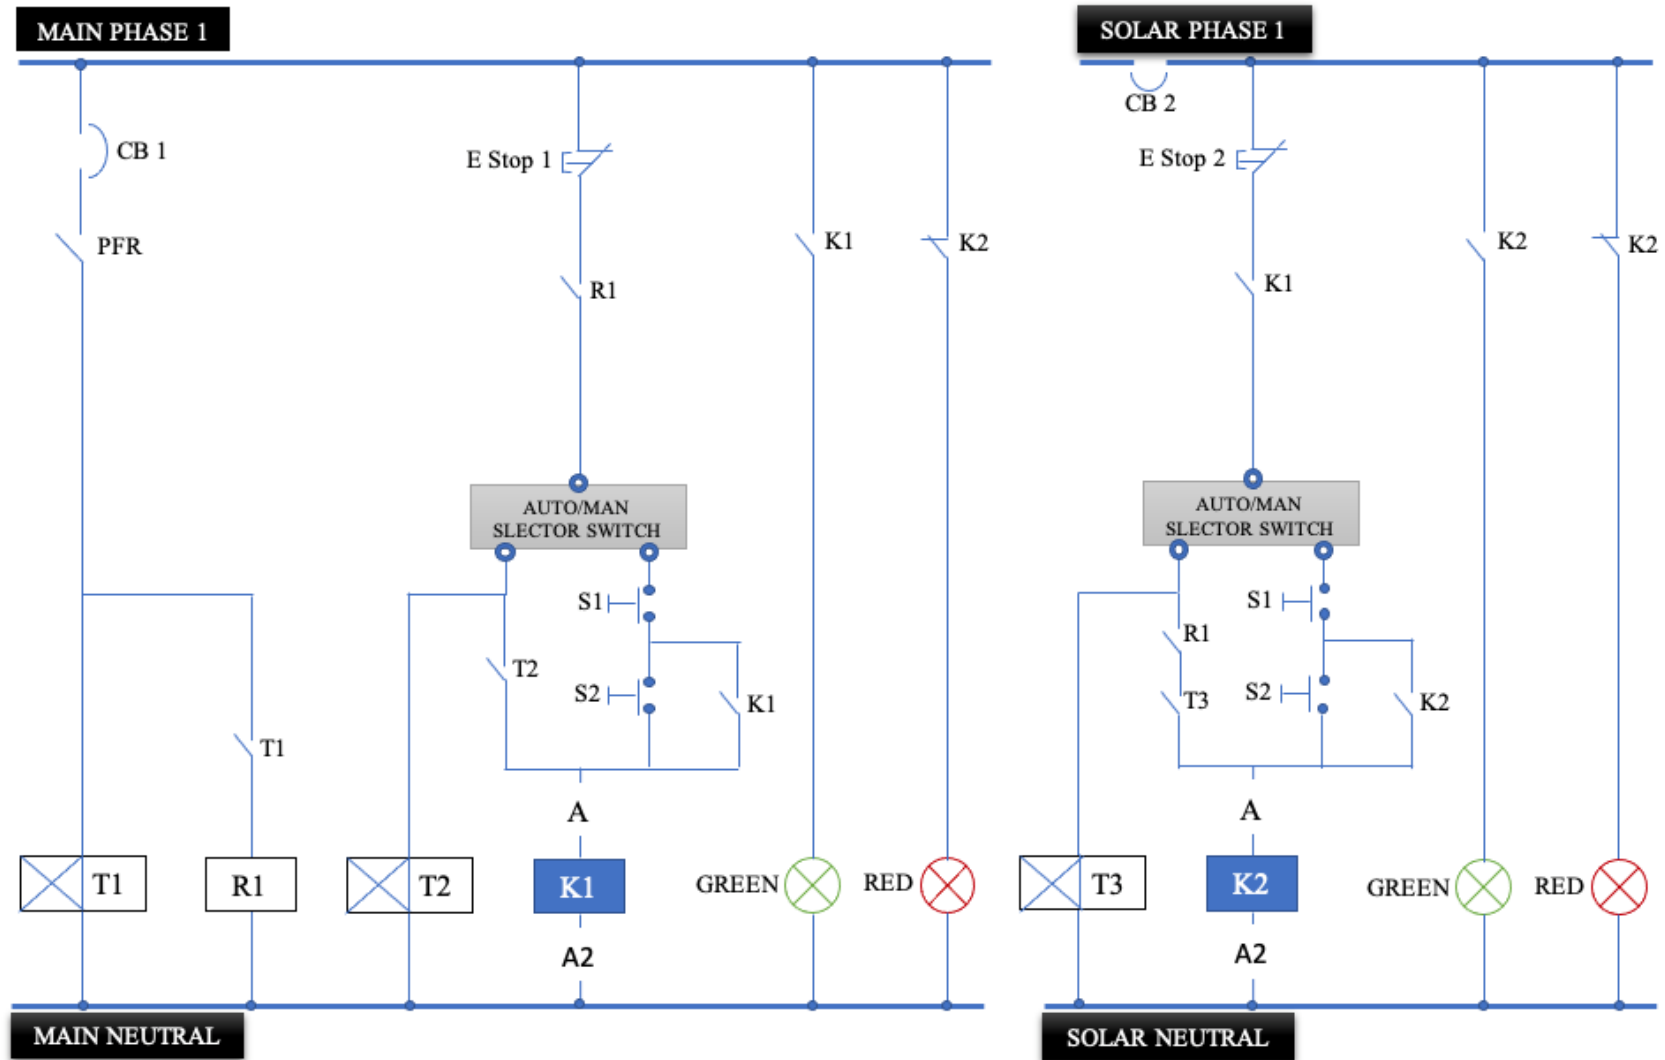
MAIN PHASE 1

CB 1

PFR

E Stop 1

R1

K1

K2

AUTO/MAN SLECTOR SWITCH

S1

T2

S2

K1

T1

A

T1

R1

T2

K1

GREEN

RED

A2

MAIN NEUTRAL

SOLAR PHASE 1

CB 2

E Stop 2

K1

K2

K2

AUTO/MAN SLECTOR SWITCH

S1

R1

T3

S2

K2

A

T3

K2

GREEN

RED

A2

SOLAR NEUTRAL